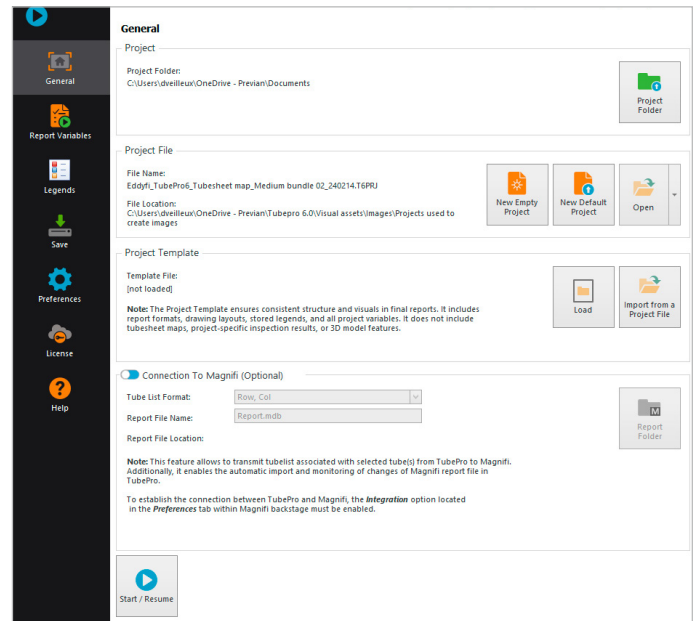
General

Report Variables

Legends

Save

Preferences

License

Help

General

Project

Project Folder:
C:\Users\dveilleux\OneDrive - Previan\Documents

Project Folder

Project File

File Name:
Eddyfi_TubePro6_Tubesheet map_Medium bundle 02_240214.T6PRJ

File Location:
C:\Users\dveilleux\OneDrive - Previan\Tubepro 6.0\Visual assets\Images\Projects used to create images

New Empty Project

New Default Project

Open

Project Template

Template File:
[not loaded]

**Note:** The Project Template ensures consistent structure and visuals in final reports. It includes report formats, drawing layouts, stored legends, and all project variables. It does not include tubesheet maps, project-specific inspection results, or 3D model features.

Load

Import from a Project File

Connection To Magnifi (Optional)

Tube List Format: Row, Col

Report File Name: Report.mdb

Report File Location:

Report Folder

**Note:** This feature allows to transmit tubelist associated with selected tube(s) from TubePro to Magnifi. Additionally, it enables the automatic import and monitoring of changes of Magnifi report file in TubePro.

To establish the connection between TubePro and Magnifi, the *Integration* option located in the *Preferences* tab within Magnifi backstage must be enabled.

Start / Resume